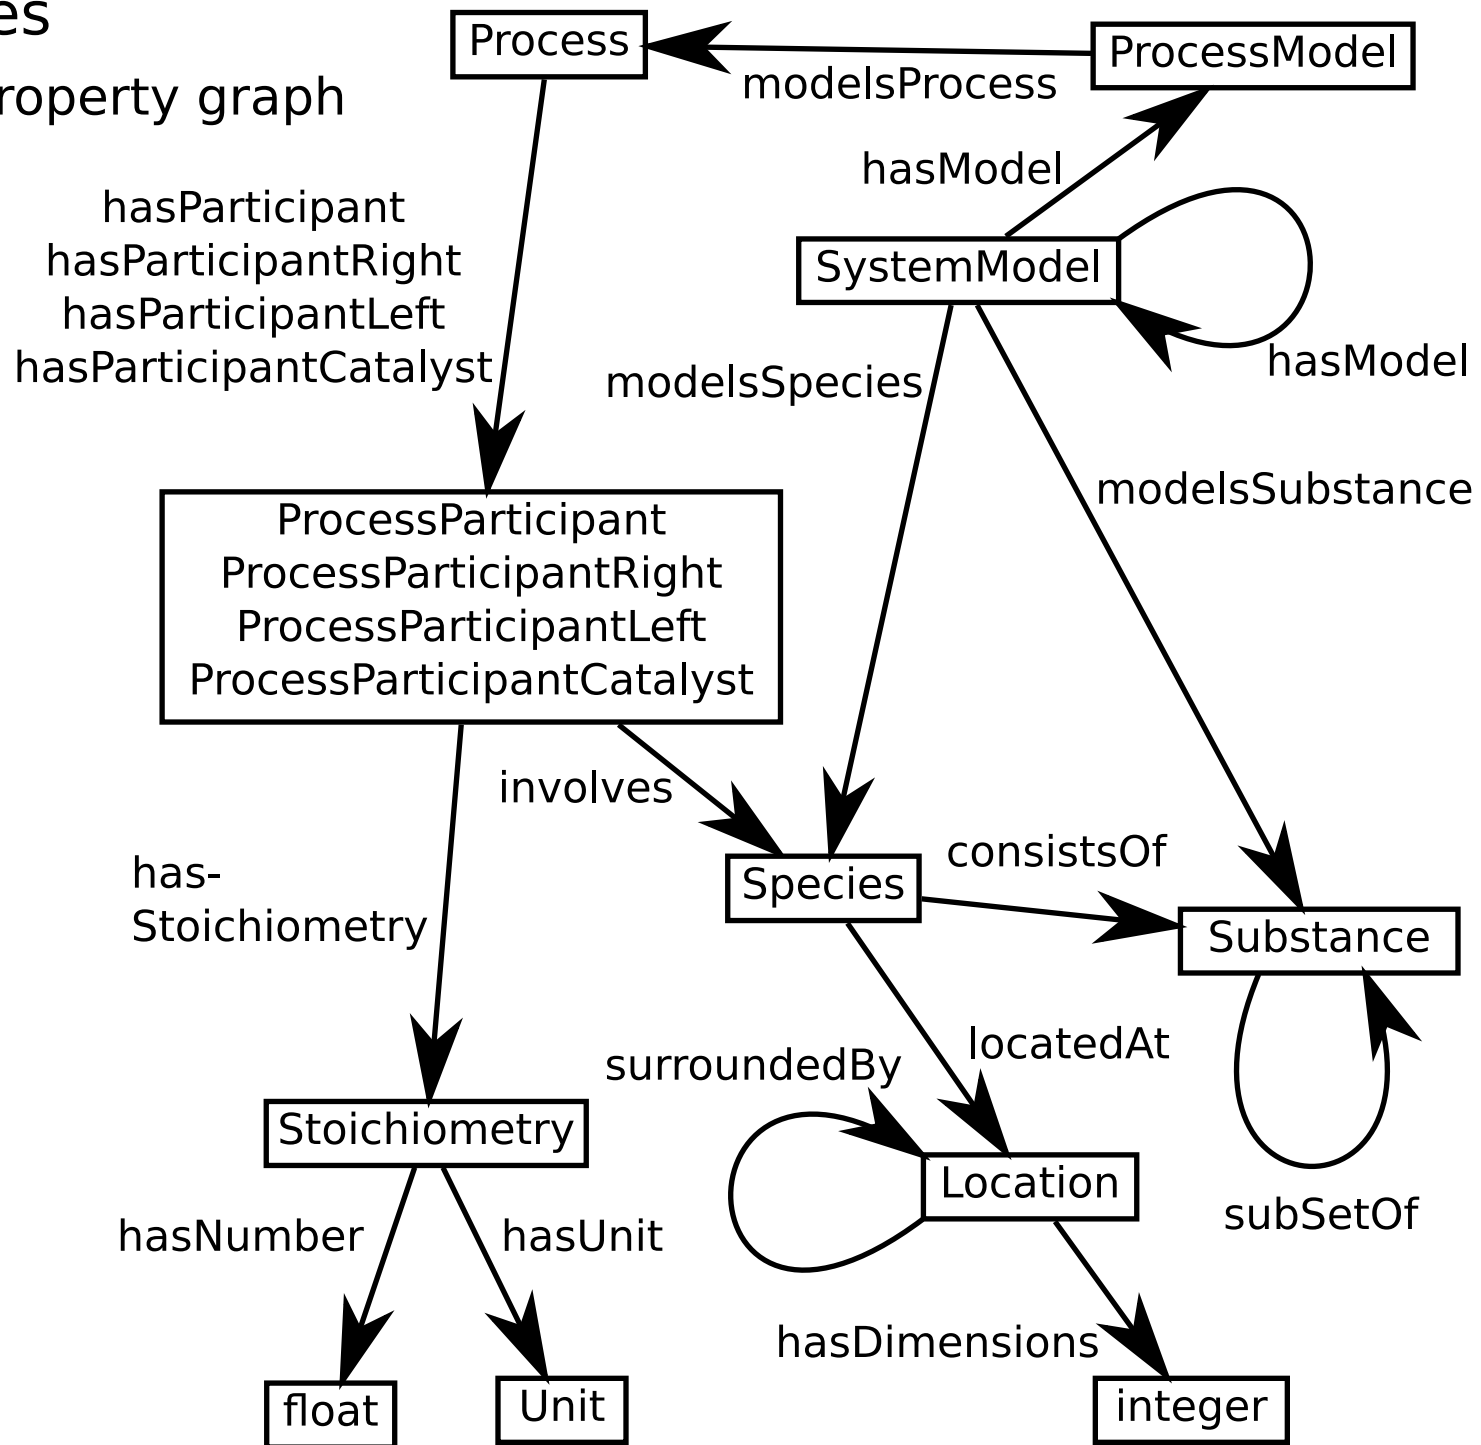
es

roperty graph

Process

ProcessModel

modelsProcess

hasModel

hasParticipant
hasParticipantRight
hasParticipantLeft
hasParticipantCatalyst

SystemModel

hasModel

modelsSpecies

modelsSubstance

ProcessParticipant
ProcessParticipantRight
ProcessParticipantLeft
ProcessParticipantCatalyst

involves

has-Stoichiometry

Species

consistsOf

Substance

locatedAt

surroundedBy

Stoichiometry

Location

subSetOf

hasNumber

hasUnit

hasDimensions

float

Unit

integer